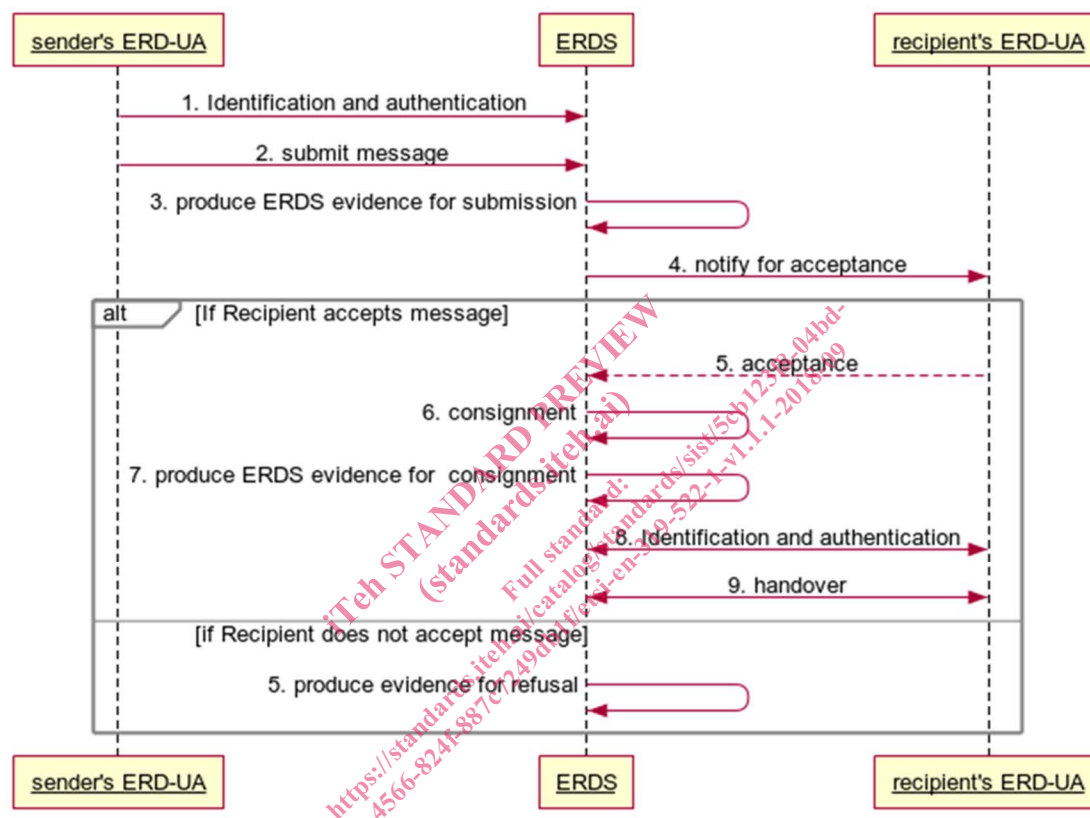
sender's ERD-UA

ERDS

recipient's ERD-UA

1. Identification and authentication

2. submit message

3. produce ERDS evidence for submission

4. notify for acceptance

alt [If Recipient accepts message]

5. acceptance

6. consignment

7. produce ERDS evidence for consignment

8. Identification and authentication

9. handover

[if Recipient does not accept message]

5. produce evidence for refusal

sender's ERD-UA

ERDS

recipient's ERD-UA

iTeh STANDARD PREVIEW
(standards.iteh.ai)

Full standard:
https://standards.iteh.ai/catalog/standards/sist/5cb1236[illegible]-04bd-4566-824f-887c249d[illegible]f/etsi-en-319-522-1-v1.1.1-2018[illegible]